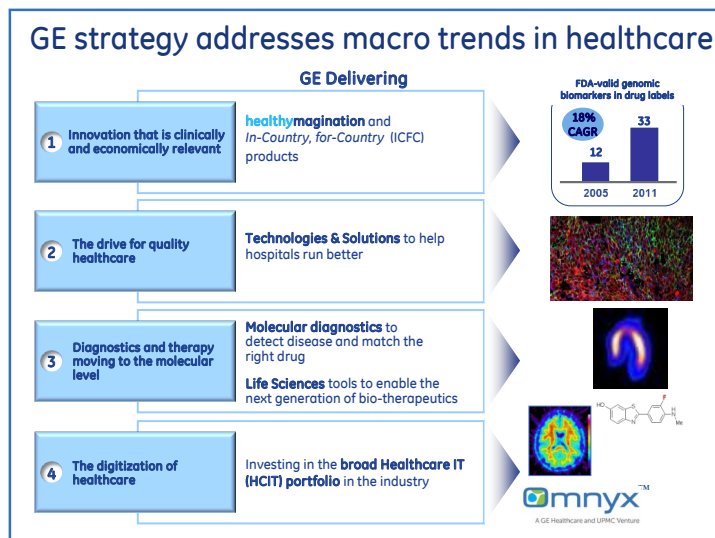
GE strategy addresses macro trends in healthcare

GE Delivering

1 Innovation that is clinically and economically relevant

healthymagination and *In-Country, for-Country* (ICFC) products

FDA-valid genomic biomarkers in drug labels

18% CAGR

| 12 | 33 |
|---|---|
| 2005 | 2011 |

2 The drive for quality healthcare

Technologies & Solutions to help hospitals run better

3 Diagnostics and therapy moving to the molecular level

Molecular diagnostics to detect disease and match the right drug

Life Sciences tools to enable the next generation of bio-therapeutics

HO S N F N H Me

4 The digitization of healthcare

Investing in the broad Healthcare IT (HCIT) portfolio in the industry

Omnyx™
A GE Healthcare and UPMC Venture